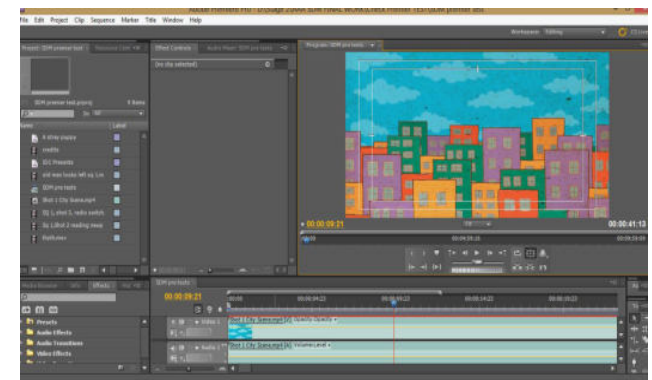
Adobe Premiere Pro - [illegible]

File Edit Project Clip Sequence Marker Title Window Help

Workspace: Editing

Project: SDM premier test

Effect Controls

Audio Mixer: SDM pre tests

Program: SDM pre tests

(no clip selected)

SDM premier test.prproj

9 items

Name

Label

A drive joyous

credits

DJC Presents

old man looks left sq. Lin

SDM pre tests

Shot 1 City Scene.mp4

Sq. 1 shot 1 radio switch

Sq. 1 Shot 2 reading news

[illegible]

00:00:09:21

00:00:41:13

Effects

Presets

Audio Effects

Audio Transitions

Video Effects

SDM pre tests

00:00:09:21

00:00

00:00:04:23

00:00:09:23

00:00:14:23

00:00:19:23

Video 1

Audio 1

Shot 1 City Scene.mp4 [V] Opacity:Opacity

Shot 1 City Scene.mp4 [A] Volume:Level